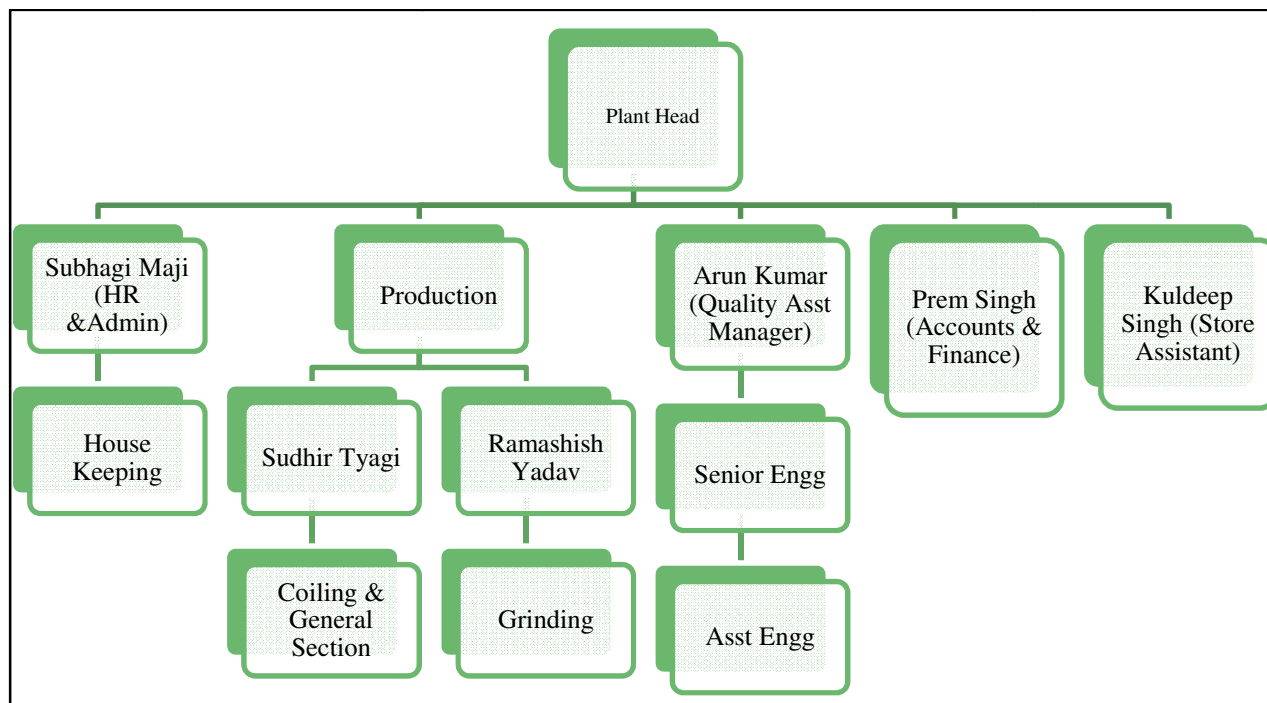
Plant Head

Subhagi Maji (HR &Admin)

House Keeping

Production

Sudhir Tyagi

Coiling & General Section

Ramashish Yadav

Grinding

Arun Kumar (Quality Asst Manager)

Senior Engg

Asst Engg

Prem Singh (Accounts & Finance)

Kuldeep Singh (Store Assistant)